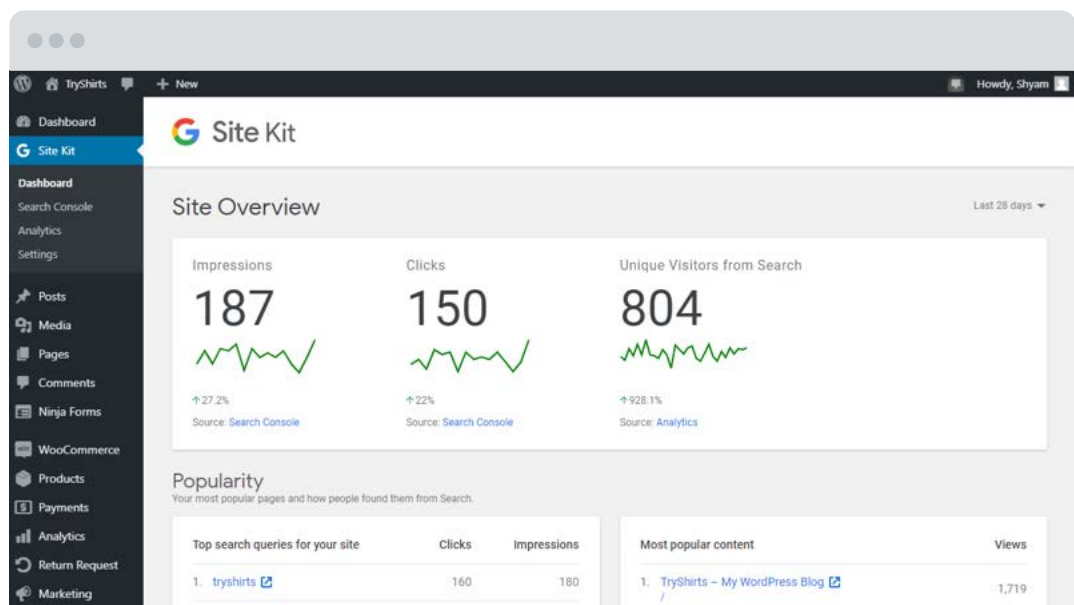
TryShirts
+ New
Howdy, Shyam

Dashboard
Site Kit
Dashboard
Search Console
Analytics
Settings
Posts
Media
Pages
Comments
Ninja Forms
WooCommerce
Products
Payments
Analytics
Return Request
Marketing

Site Kit

Site Overview
Last 28 days

Impressions
187
↑27.2%
Source: Search Console

Clicks
150
↑22%
Source: Search Console

Unique Visitors from Search
804
↑928.1%
Source: Analytics

Popularity
Your most popular pages and how people found them from Search.

| Top search queries for your site | Clicks | Impressions |
|---|---|---|
| 1. tryshirts | 160 | 180 |

| Most popular content | Views |
|---|---|
| 1. TryShirts – My WordPress Blog / | 1,719 |